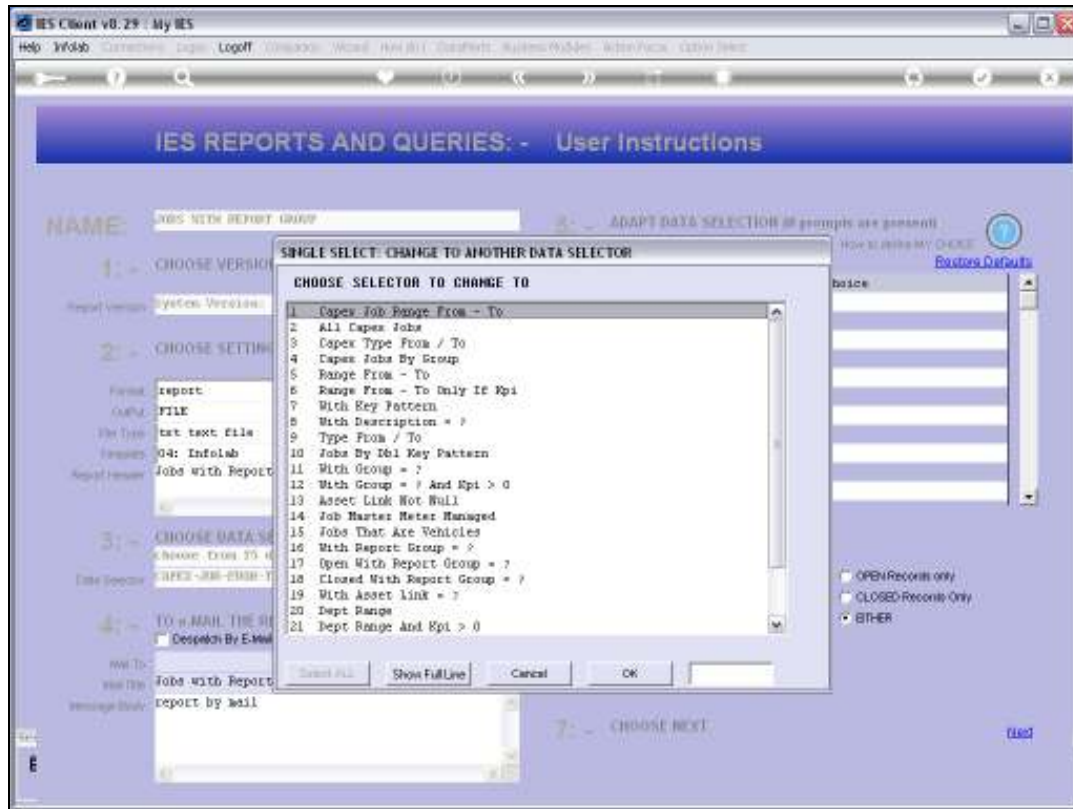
IES Client v8.29 : My IES

Help Infolab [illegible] Logoff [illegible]

IES REPORTS AND QUERIES: - User Instructions

NAME: JOBS WITH REPORT GROUP

1: - CHOOSE VERSION

Report Version System Version:

2: - CHOOSE SETTINGS

Format report
Output FILE
File Type txt text file
Company 04: Infolab
Report Header Jobs with Report

3: - CHOOSE DATA SE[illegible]
Choose from 15 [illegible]
Data Selector CAPEX-JOB-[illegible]

4: - TO e-MAIL THE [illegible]
Despatch By E-Mail

Mail To
Mail Title Jobs with Report
Message Body report by mail

5: - ADAPT DATA SELECTION if prompts are present
How to make MY CHOICE
Restore Defaults
hoice

OPEN Records only
CLOSED Records Only
EITHER

7: - CHOOSE NEXT
Next

SINGLE SELECT: CHANGE TO ANOTHER DATA SELECTOR

CHOOSE SELECTOR TO CHANGE TO

1 Capex Job Range From - To
2 All Capex Jobs
3 Capex Type From / To
4 Capex Jobs By Group
5 Range From - To
6 Range From - To Only If Kpi
7 With Key Pattern
8 With Description = ?
9 Type From / To
10 Jobs By Dbl Key Pattern
11 With Group = ?
12 With Group = ? And Kpi > 0
13 Asset Link Not Null
14 Job Master Meter Managed
15 Jobs That Are Vehicles
16 With Report Group = ?
17 Open With Report Group = ?
18 Closed With Report Group = ?
19 With Asset Link = ?
20 Dept Range
21 Dept Range And Kpi > 0

Select ALL Show Full Line Cancel OK